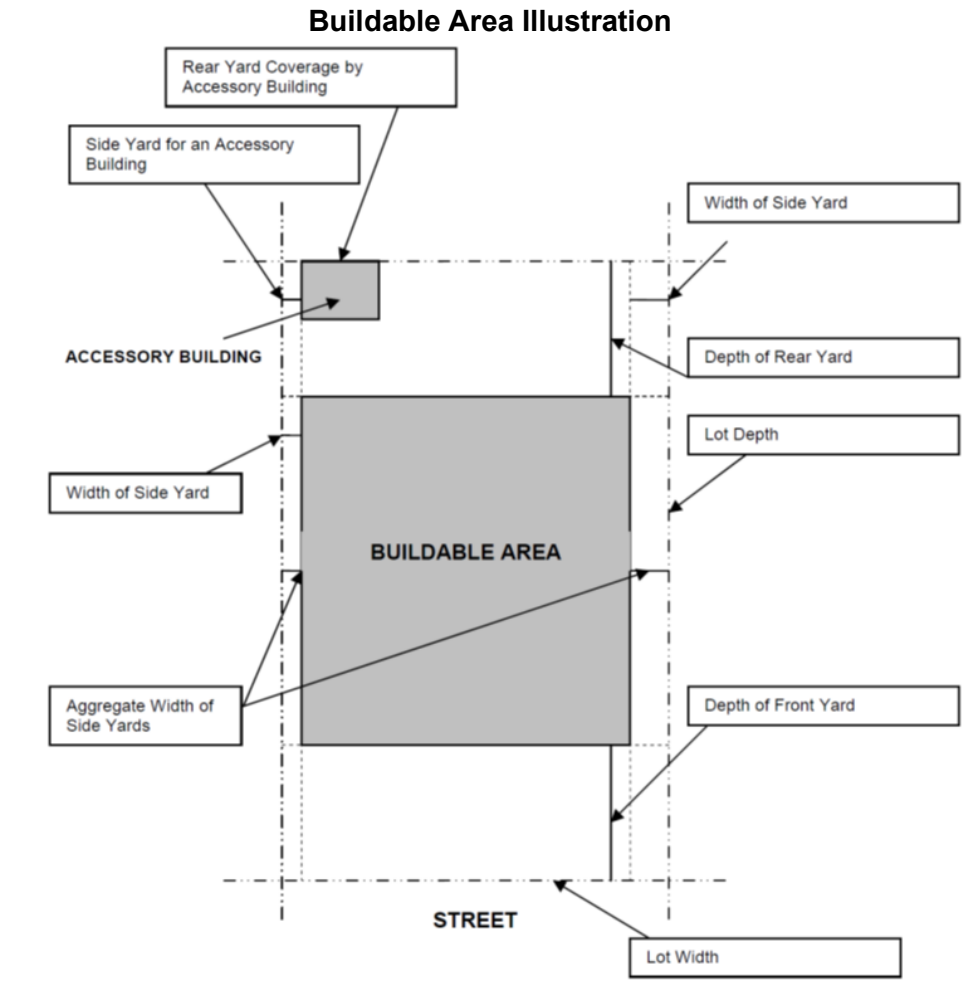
Buildable Area Illustration

Rear Yard Coverage by Accessory Building

Side Yard for an Accessory Building

Width of Side Yard

ACCESSORY BUILDING

Depth of Rear Yard

Lot Depth

Width of Side Yard

BUILDABLE AREA

Aggregate Width of Side Yards

Depth of Front Yard

STREET

Lot Width